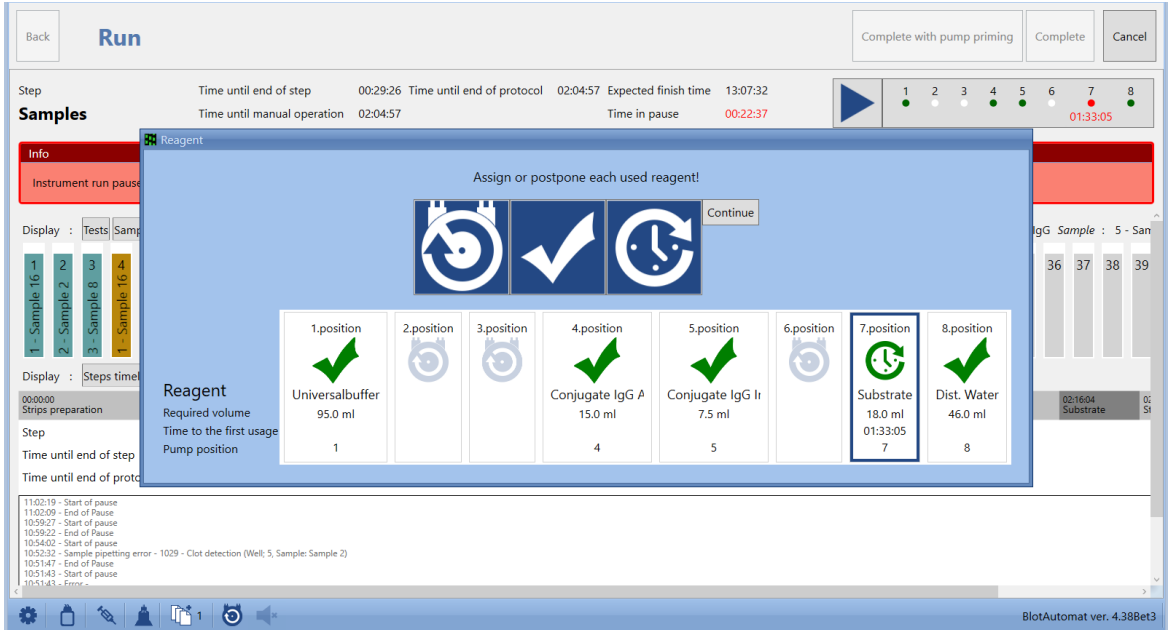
Back

Run

Complete with pump priming | Complete | Cancel

Step
Samples

Time until end of step 00:29:26 Time until end of protocol 02:04:57 Expected finish time 13:07:32
Time until manual operation 02:04:57 Time in pause 00:22:37

1 2 3 4 5 6 7 8
01:33:05

Info
Instrument run pause

Display : Tests Samp

1 - Sample 16 | 2 - Sample 2 | 3 - Sample 8 | 4 1 - Sample 16

IgG Sample : 5 - San

36 37 38 39

Display : Steps timel

00:00:00
Strips preparation

02:16:04
Substrate

Step
Time until end of step
Time until end of proto

Reagent

Assign or postpone each used reagent!

Continue

| 1.position | 2.position | 3.position | 4.position | 5.position | 6.position | 7.position | 8.position |
|---|---|---|---|---|---|---|---|
| Universalbuffer | | | Conjugate IgG A | Conjugate IgG Ir | | Substrate | Dist. Water |
| 95.0 ml | | | 15.0 ml | 7.5 ml | | 18.0 ml | 46.0 ml |
| | | | | | | 01:33:05 | |
| 1 | | | 4 | 5 | | 7 | 8 |

Reagent
Required volume
Time to the first usage
Pump position

11:02:19 - Start of pause
11:02:09 - End of Pause
10:59:27 - Start of pause
10:59:22 - End of Pause
10:54:02 - Start of pause
10:52:32 - Sample pipetting error - 1029 - Clot detection (Well; 5, Sample: Sample 2)
10:51:47 - End of Pause
10:51:43 - Start of pause
10:51:43 - Error -

1

BlotAutomat ver. 4.38Bet3